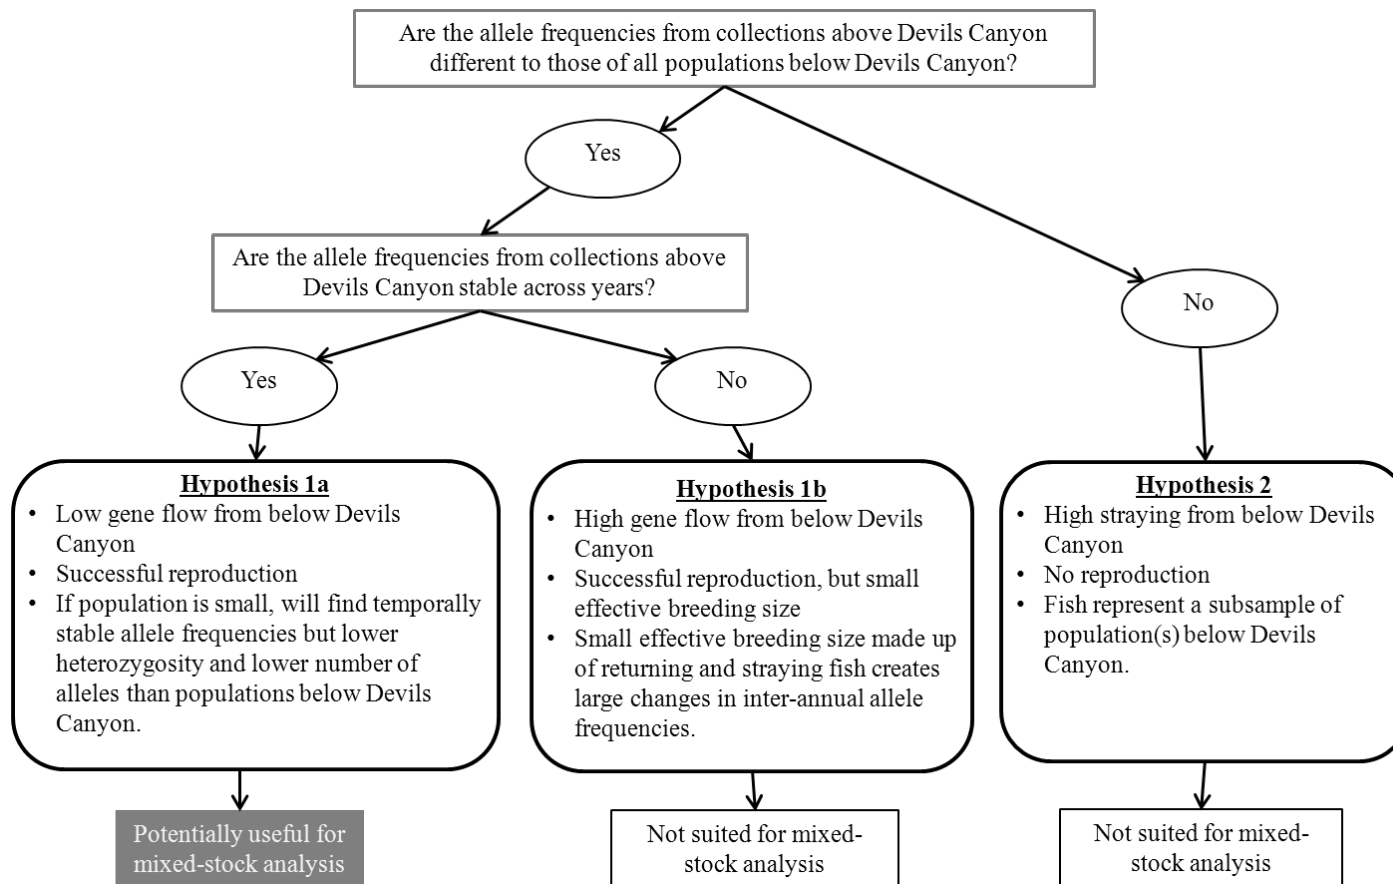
Are the allele frequencies from collections above Devils Canyon different to those of all populations below Devils Canyon?

Yes

Are the allele frequencies from collections above Devils Canyon stable across years?

No

Yes

No

**Hypothesis 1a**
• Low gene flow from below Devils Canyon
• Successful reproduction
• If population is small, will find temporally stable allele frequencies but lower heterozygosity and lower number of alleles than populations below Devils Canyon.

**Hypothesis 1b**
• High gene flow from below Devils Canyon
• Successful reproduction, but small effective breeding size
• Small effective breeding size made up of returning and straying fish creates large changes in inter-annual allele frequencies.

**Hypothesis 2**
• High straying from below Devils Canyon
• No reproduction
• Fish represent a subsample of population(s) below Devils Canyon.

Potentially useful for mixed-stock analysis

Not suited for mixed-stock analysis

Not suited for mixed-stock analysis